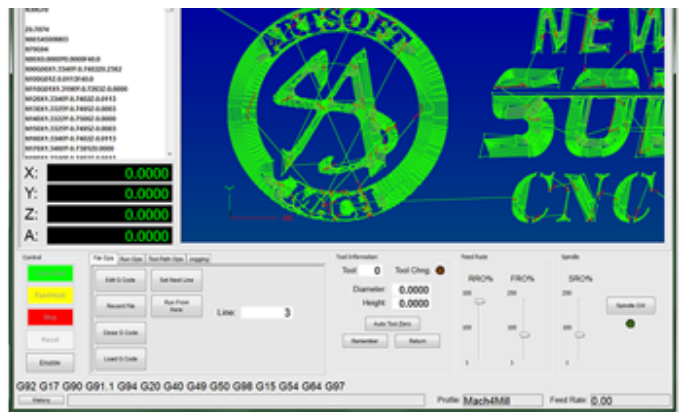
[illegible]
25.7974
N0004000003
N70084
N0035.0000T0.0000F40.0
N0060X1.3340Y-0.7403Z0.2362
N0060Z-0.0113F40.0
N0100X1.3180Y-0.7303Z-0.0000
N0130X1.3340Y-0.7403Z-0.0113
N0160X1.3320Y-0.7405Z-0.0083
N0160X1.3320Y-0.7506Z-0.0000
N0150X1.3320Y-0.7405Z-0.0083
N0180X1.3340Y-0.7403Z-0.0113
N0170X1.3400Y-0.7303Z-0.0000
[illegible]

X: 0.0000
Y: 0.0000
Z: 0.0000
A: 0.0000

ARTSOFT
MACH
NEW
SOF
CNC

Control
Cycle Start
FeedHold
Stop
Reset
Enable

File Ops | Run Ops | Tool Path Ops | Jogging
Edit G Code
Set Next Line
Recent File
Run From Here
Line: 3
Close G Code
Load G Code

Tool Information
Tool 0 Tool Chng
Diameter 0.0000
Height 0.0000
Auto Tool Zero
Remember
Return

Feed Rate
RRO% FRO%
200 200
100 100
0 0

Spindle
SRO%
200
100
0
Spindle CW

G92 G17 G90 G91.1 G94 G20 G40 G49 G50 G98 G15 G54 G64 G97

History
Profile: Mach4Mill
Feed Rate: 0.00